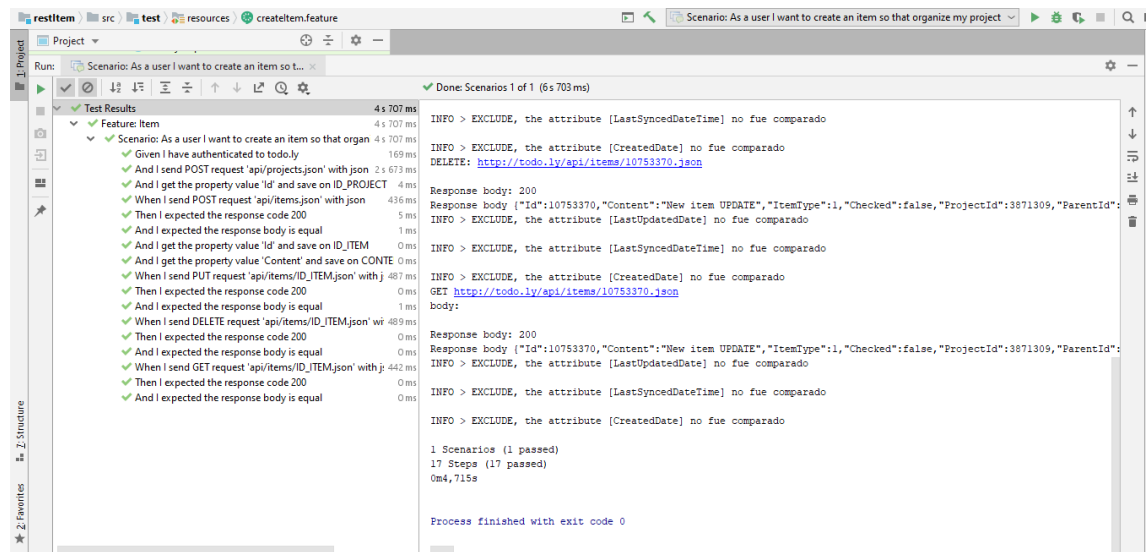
restItem 〉 src 〉 test 〉 resources 〉 createItem.feature

Scenario: As a user I want to create an item so that organize my project

1: Project

Project

Run: Scenario: As a user I want to create an item so t...

Done: Scenarios 1 of 1 (6 s 703 ms)

Test Results 4 s 707 ms
Feature: Item 4 s 707 ms
Scenario: As a user I want to create an item so that organ 4 s 707 ms
Given I have authenticated to todo.ly 169 ms
And I send POST request 'api/projects.json' with json 2 s 673 ms
And I get the property value 'Id' and save on ID_PROJECT 4 ms
When I send POST request 'api/items.json' with json 436 ms
Then I expected the response code 200 5 ms
And I expected the response body is equal 1 ms
And I get the property value 'Id' and save on ID_ITEM 0 ms
And I get the property value 'Content' and save on CONTE 0 ms
When I send PUT request 'api/items/ID_ITEM.json' with j 487 ms
Then I expected the response code 200 0 ms
And I expected the response body is equal 1 ms
When I send DELETE request 'api/items/ID_ITEM.json' wi 489 ms
Then I expected the response code 200 0 ms
And I expected the response body is equal 0 ms
When I send GET request 'api/items/ID_ITEM.json' with j 442 ms
Then I expected the response code 200 0 ms
And I expected the response body is equal 0 ms

INFO > EXCLUDE, the attribute [LastSyncedDateTime] no fue comparado

INFO > EXCLUDE, the attribute [CreatedDate] no fue comparado
DELETE: http://todo.ly/api/items/10753370.json

Response body: 200
Response body {"Id":10753370,"Content":"New item UPDATE","ItemType":1,"Checked":false,"ProjectId":3871309,"ParentId":
INFO > EXCLUDE, the attribute [LastUpdatedDate] no fue comparado

INFO > EXCLUDE, the attribute [LastSyncedDateTime] no fue comparado

INFO > EXCLUDE, the attribute [CreatedDate] no fue comparado
GET http://todo.ly/api/items/10753370.json
body:

Response body: 200
Response body {"Id":10753370,"Content":"New item UPDATE","ItemType":1,"Checked":false,"ProjectId":3871309,"ParentId":
INFO > EXCLUDE, the attribute [LastUpdatedDate] no fue comparado

INFO > EXCLUDE, the attribute [LastSyncedDateTime] no fue comparado

INFO > EXCLUDE, the attribute [CreatedDate] no fue comparado

1 Scenarios (1 passed)
17 Steps (17 passed)
0m4,715s

Process finished with exit code 0

Z: Structure
2: Favorites